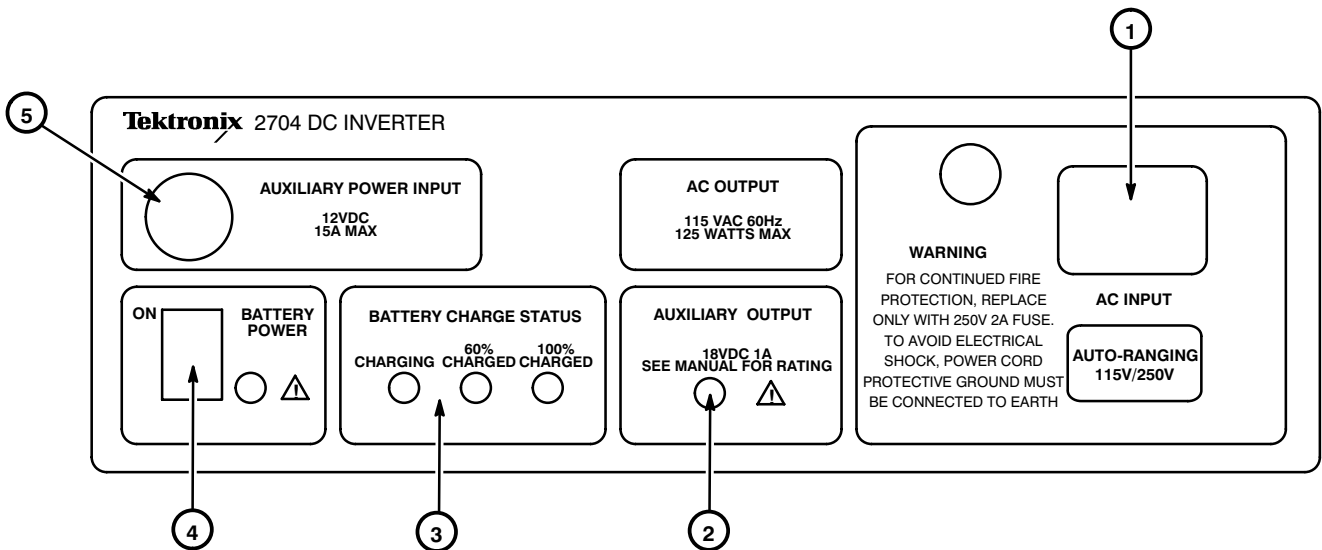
1

5

Tektronix 2704 DC INVERTER

AUXILIARY POWER INPUT

12VDC
15A MAX

AC OUTPUT

115 VAC 60Hz
125 WATTS MAX

WARNING

FOR CONTINUED FIRE PROTECTION, REPLACE ONLY WITH 250V 2A FUSE. TO AVOID ELECTRICAL SHOCK, POWER CORD PROTECTIVE GROUND MUST BE CONNECTED TO EARTH

AC INPUT

AUTO-RANGING
115V/250V

ON

BATTERY POWER

BATTERY CHARGE STATUS

CHARGING 60% CHARGED 100% CHARGED

AUXILIARY OUTPUT

18VDC 1A
SEE MANUAL FOR RATING

4

3

2